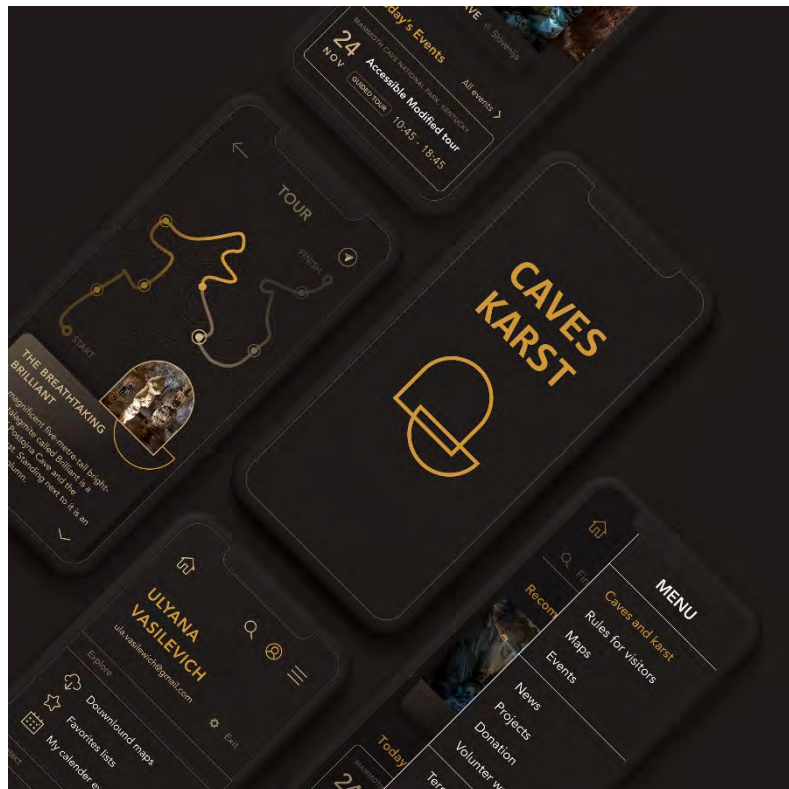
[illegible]day's Events
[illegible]VE
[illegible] Slovenija
24
NOV
MAMMOTH CAVE NATIONAL PARK, KENTUCKY
Accessible Modified tour
All events >
GUIDED TOUR
10:45 - 18:45

TOUR
FINISH
START

THE BREATHTAKING BRILLIANT
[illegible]magnificent five-metre-tall bright-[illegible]stalagmite called Brilliant is a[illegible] Postojna Cave and the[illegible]. Standing next to it is an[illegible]olumn.

CAVES
KARST

ULYANA
VASILEVICH
ula.vasilevich@gmail.com
Explore
Douwnloud maps
Favorites lists
My calender e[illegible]
Exit
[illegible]tact

MENU
Caves and karst
Rules for visitors
Maps
Events
News
Projects
Donation
Volunter w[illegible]
Ter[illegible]
Recom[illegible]
Today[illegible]
24